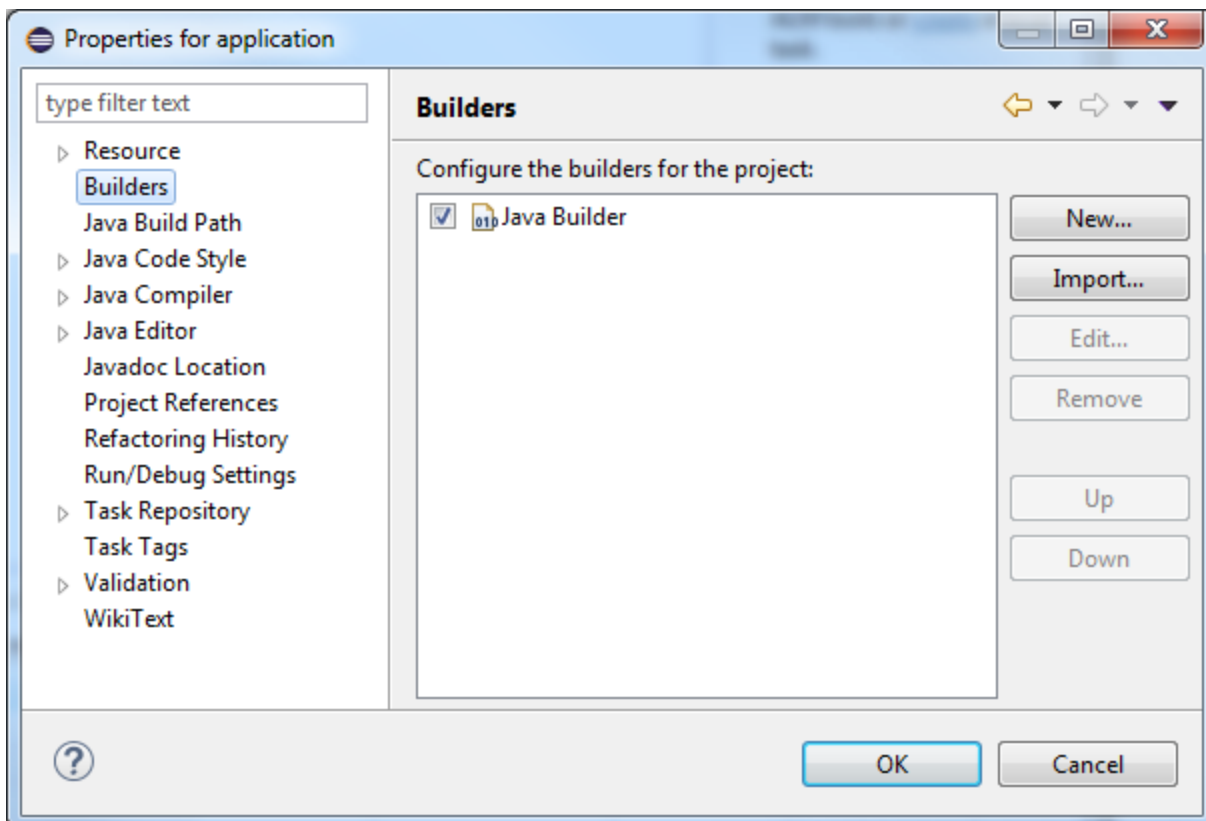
Properties for application

type filter text

Resource
Builders
Java Build Path
Java Code Style
Java Compiler
Java Editor
Javadoc Location
Project References
Refactoring History
Run/Debug Settings
Task Repository
Task Tags
Validation
WikiText

Builders

Configure the builders for the project:

Java Builder

New...
Import...
Edit...
Remove
Up
Down

OK
Cancel